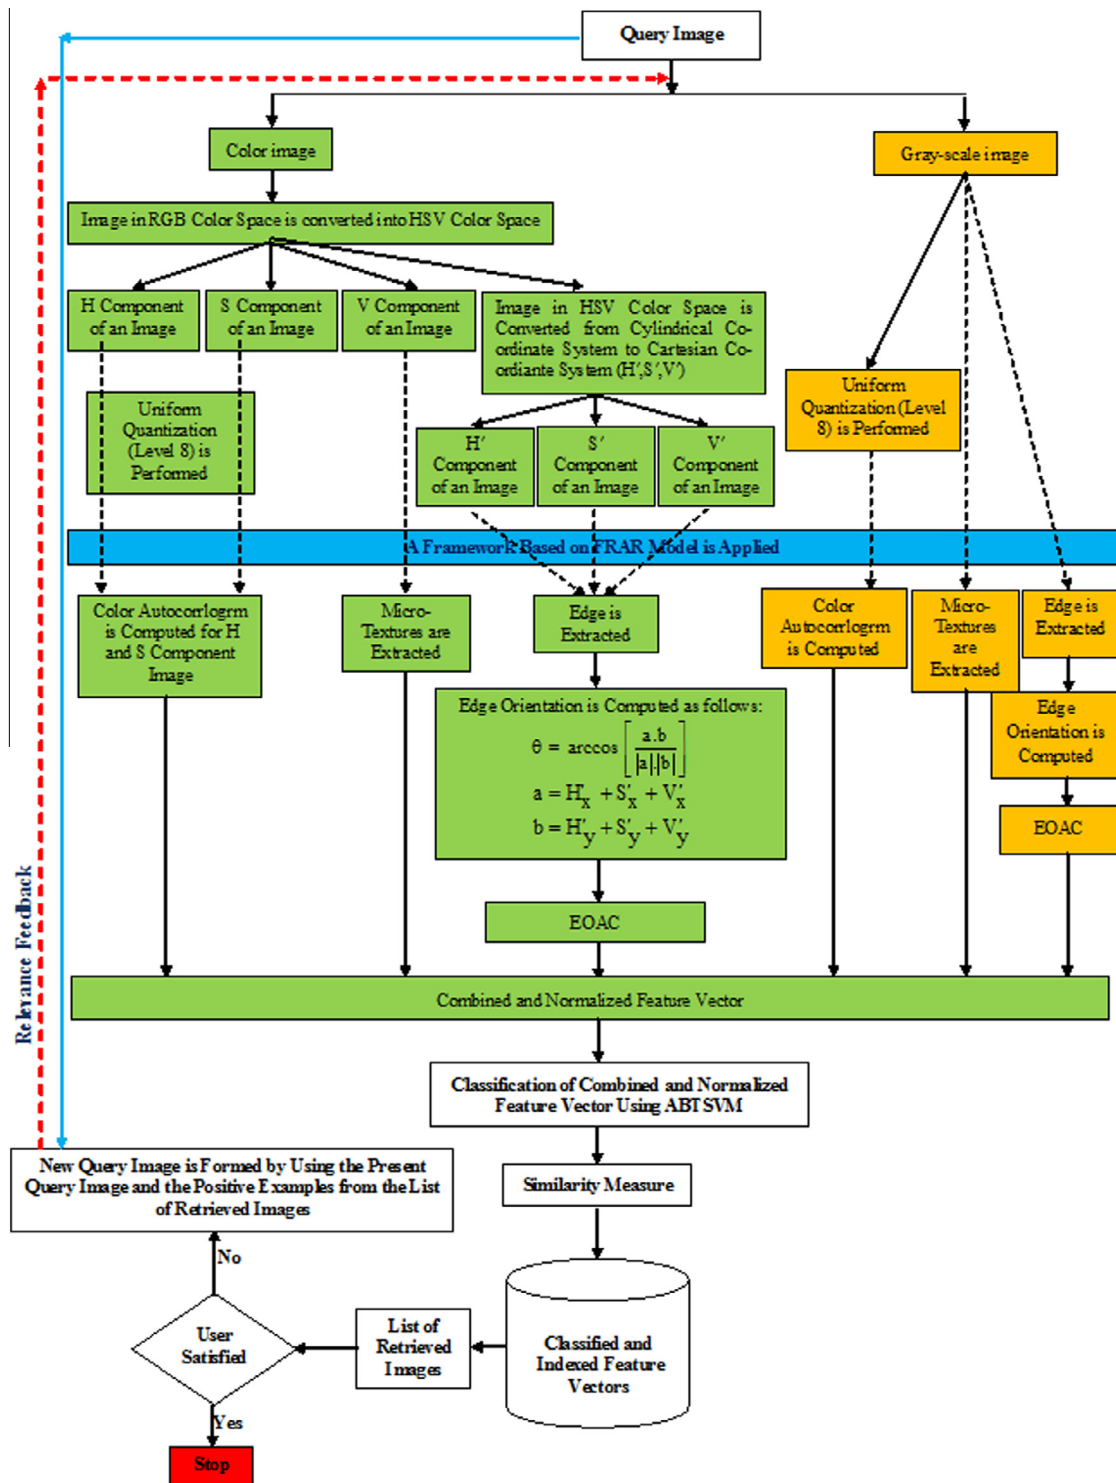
Query Image

Color image

Gray-scale image

Image in RGB Color Space is converted into HSV Color Space

H Component of an Image

S Component of an Image

V Component of an Image

Image in HSV Color Space is Converted from Cylindrical Coordinate System to Cartesian Coordiante System (H′,S′,V′)

Uniform Quantization (Level 8) is Performed

Uniform Quantization (Level 8) is Performed

H′ Component of an Image

S′ Component of an Image

V′ Component of an Image

A Framework Based on FRAR Model is Applied

Color Autocorrlogrm is Computed for H and S Component Image

Micro-Textures are Extracted

Edge is Extracted

Color Autocorrlogrm is Computed

Micro-Textures are Extracted

Edge is Extracted

Edge Orientation is Computed as follows:

$\theta = \arccos\left[\frac{a.b}{|a|.|b|}\right]$

$a = H'_x + S'_x + V'_x$

$b = H'_y + S'_y + V'_y$

Edge Orientation is Computed

EOAC

EOAC

Relevance Feedback

Combined and Normalized Feature Vector

Classification of Combined and Normalized Feature Vector Using ABTSVM

New Query Image is Formed by Using the Present Query Image and the Positive Examples from the List of Retrieved Images

Similarity Measure

No

User Satisfied

List of Retrieved Images

Classified and Indexed Feature Vectors

Yes

Stop